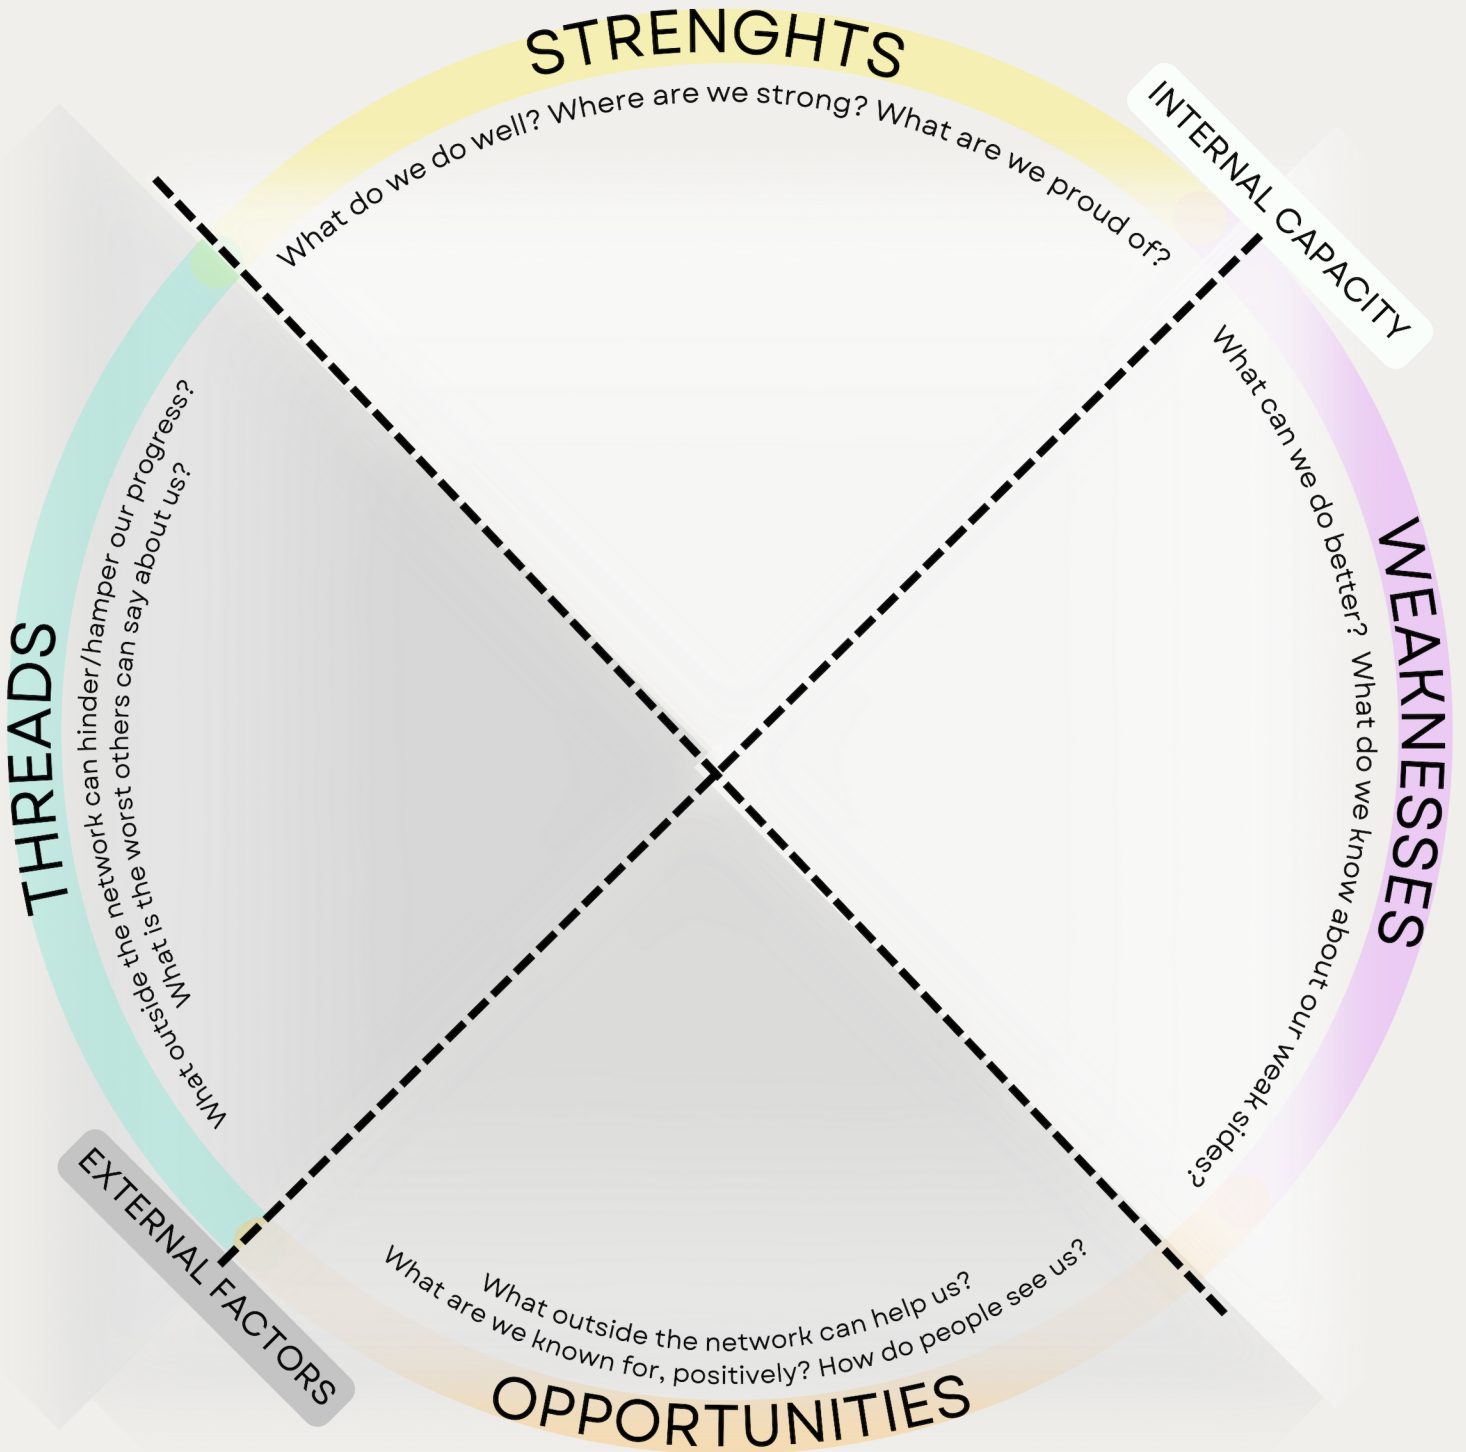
STRENGHTS

What do we do well? Where are we strong? What are we proud of?

INTERNAL CAPACITY

WEAKNESSES

What can we do better? What do we know about our weak sides?

THREADS

What outside the network can hinder/hamper our progress? What is the worst others can say about us?

EXTERNAL FACTORS

What outside the network can help us? What are we known for, positively? How do people see us?

OPPORTUNITIES